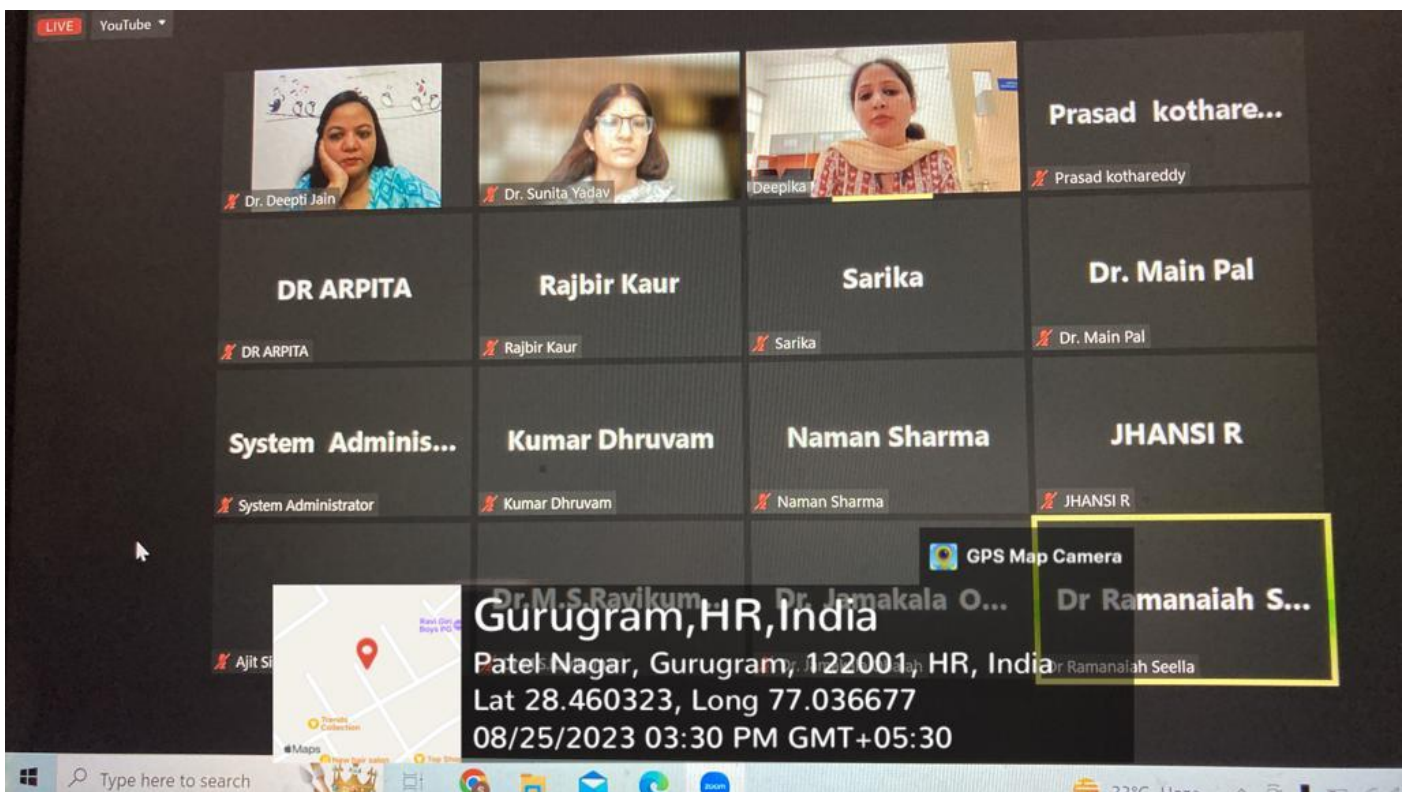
LIVE YouTube

Dr. Deepti Jain

Dr. Sunita Yadav

Deepika

Prasad kothare...
Prasad kothareddy

DR ARPITA
DR ARPITA

Rajbir Kaur
Rajbir Kaur

Sarika
Sarika

Dr. Main Pal
Dr. Main Pal

System Adminis...
System Administrator

Kumar Dhruvam
Kumar Dhruvam

Naman Sharma
Naman Sharma

JHANSI R
JHANSI R

Ajit Si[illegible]

Dr.M.S.Ravikum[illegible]

Dr. Jamakala O...

Dr Ramanaiah S...
Dr Ramanaiah Seella

GPS Map Camera

Gurugram,HR,India
Patel Nagar, Gurugram, 122001, HR, India
Lat 28.460323, Long 77.036677
08/25/2023 03:30 PM GMT+05:30

Maps

Type here to search